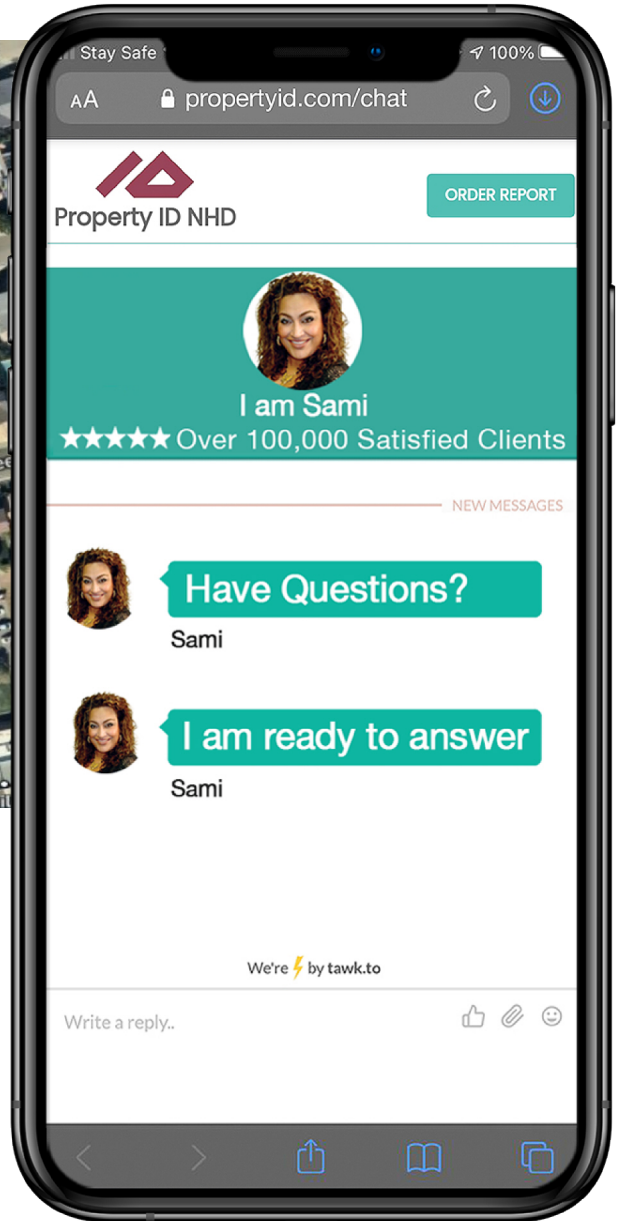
Stay Safe 100%

AA propertyid.com/chat

Property ID NHD

ORDER REPORT

I am Sami

★★★★★ Over 100,000 Satisfied Clients

NEW MESSAGES

Have Questions?

Sami

I am ready to answer

Sami

We're ⚡ by tawk.to

Write a reply..